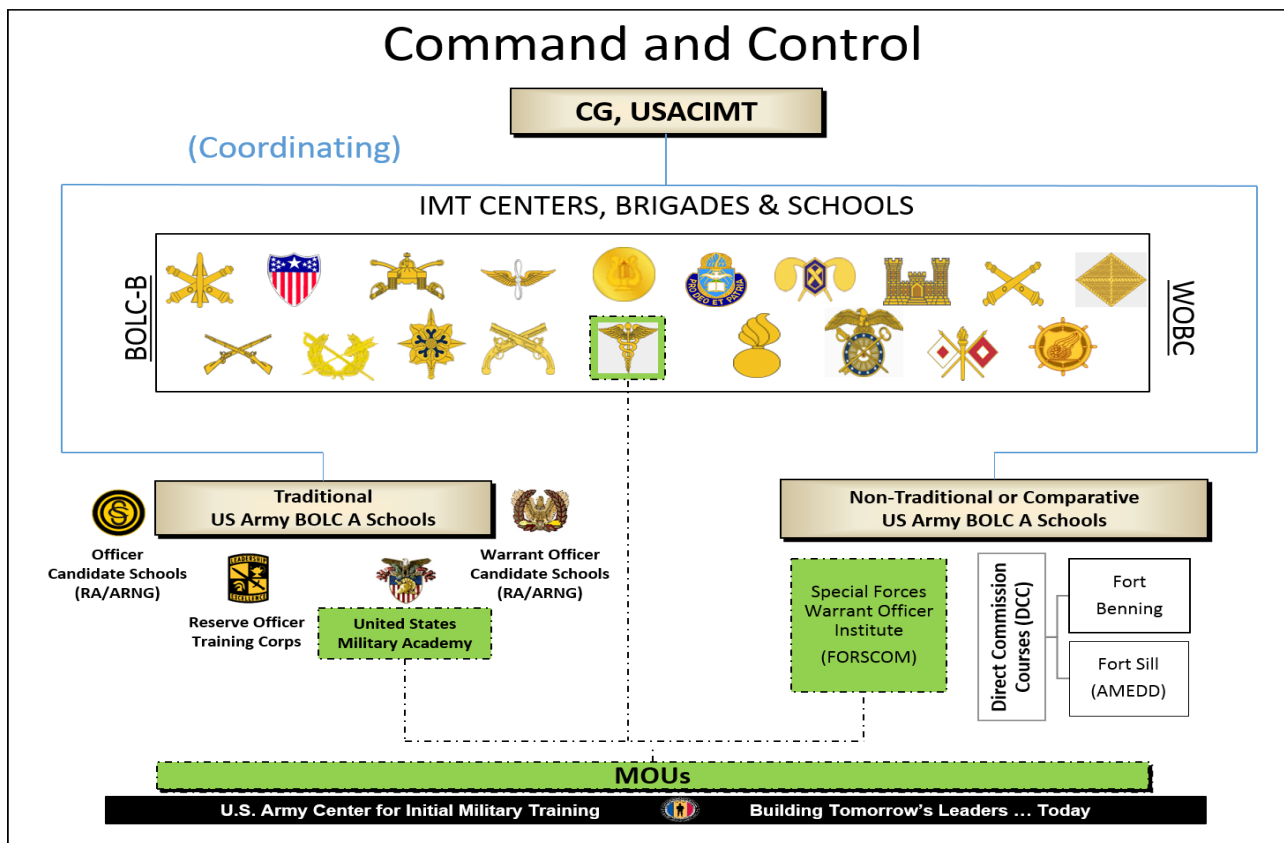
Command and Control

CG, USACIMT

(Coordinating)

IMT CENTERS, BRIGADES & SCHOOLS

BOLC-B

PRO DEO ET PATRIA

WOBC

Traditional
US Army BOLC A Schools

Officer Candidate Schools (RA/ARNG)

LEADERSHIP EXCELLENCE

Reserve Officer Training Corps

United States Military Academy

Warrant Officer Candidate Schools (RA/ARNG)

Non-Traditional or Comparative
US Army BOLC A Schools

Special Forces Warrant Officer Institute (FORSCOM)

Direct Commission Courses (DCC)

Fort Benning

Fort Sill (AMEDD)

MOUs

U.S. Army Center for Initial Military Training Building Tomorrow's Leaders ... Today